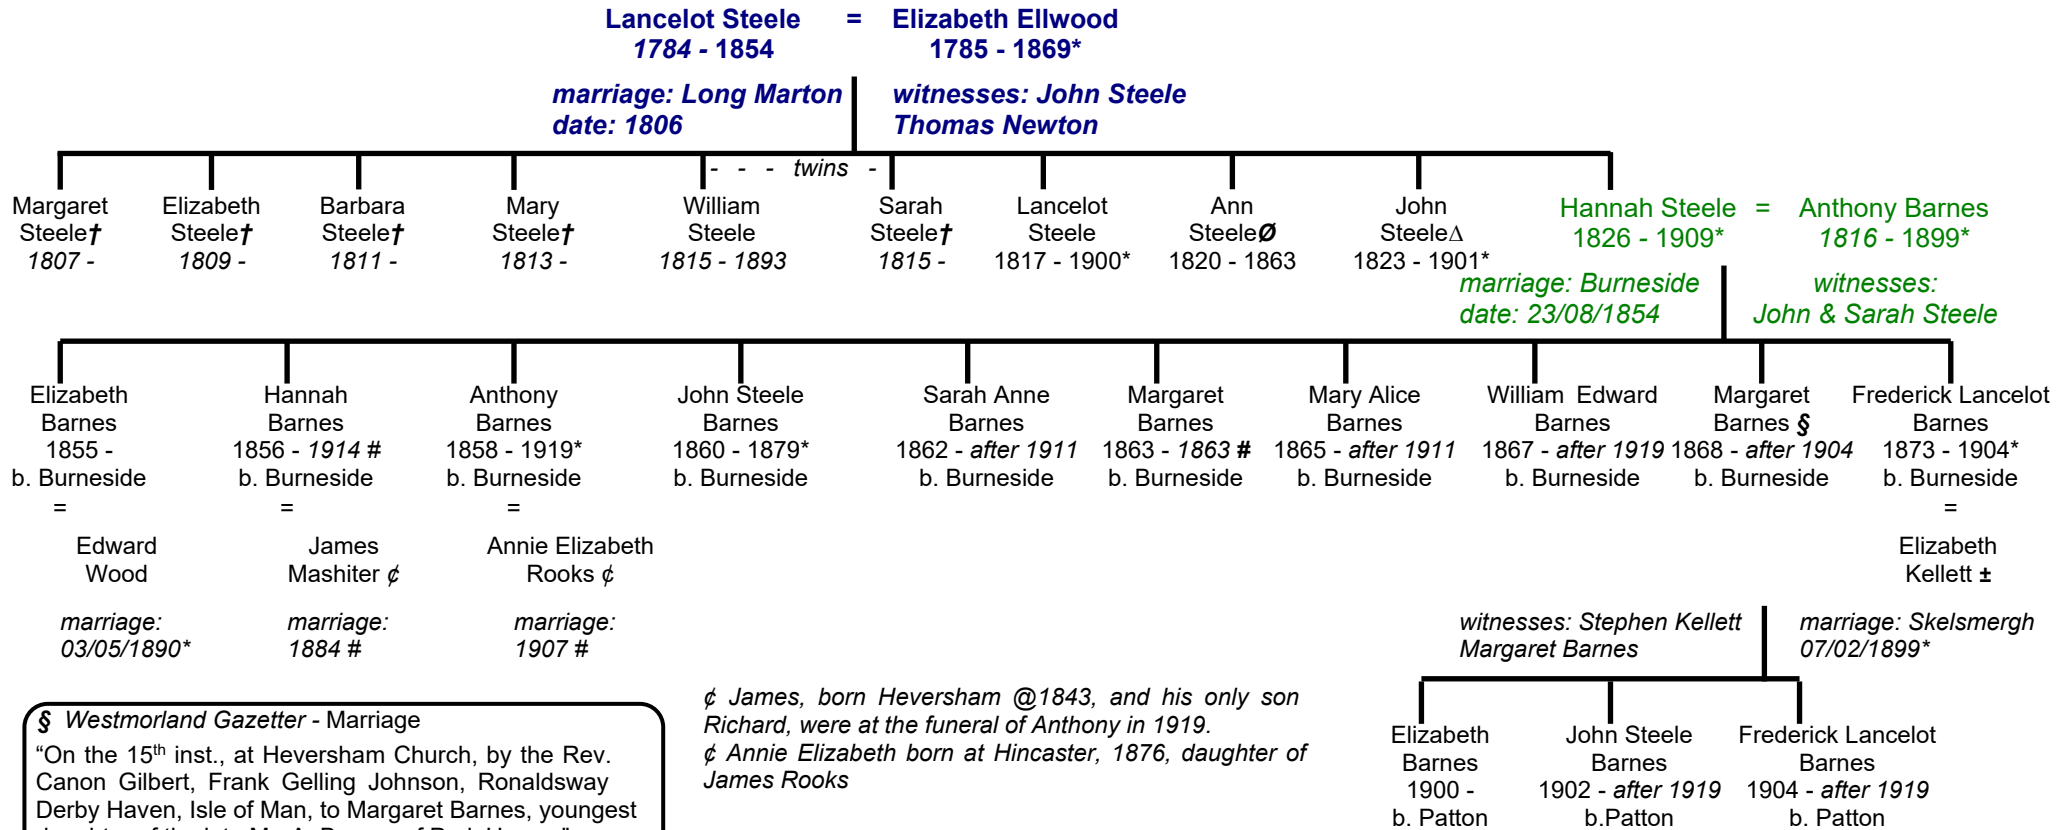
Lancelot Steele = Elizabeth Ellwood
1784 - 1854 1785 - 1869*

marriage: Long Marton
date: 1806

witnesses: John Steele
Thomas Newton

- - - twins -

Margaret Steele† 1807 -

Elizabeth Steele† 1809 -

Barbara Steele† 1811 -

Mary Steele† 1813 -

William Steele 1815 - 1893

Sarah Steele† 1815 -

Lancelot Steele 1817 - 1900*

Ann SteeleØ 1820 - 1863

John Steele∆ 1823 - 1901*

Hannah Steele = Anthony Barnes
1826 - 1909* 1816 - 1899*

marriage: Burneside
date: 23/08/1854

witnesses:
John & Sarah Steele

Elizabeth Barnes 1855 - b. Burneside = Edward Wood

Hannah Barnes 1856 - 1914 # b. Burneside = James Mashiter ¢

Anthony Barnes 1858 - 1919* b. Burneside = Annie Elizabeth Rooks ¢

John Steele Barnes 1860 - 1879* b. Burneside

Sarah Anne Barnes 1862 - after 1911 b. Burneside

Margaret Barnes 1863 - 1863 # b. Burneside

Mary Alice Barnes 1865 - after 1911 b. Burneside

William Edward Barnes 1867 - after 1919 b. Burneside

Margaret Barnes § 1868 - after 1904 b. Burneside

Frederick Lancelot Barnes 1873 - 1904* b. Burneside = Elizabeth Kellett ±

marriage: 03/05/1890*

marriage: 1884 #

marriage: 1907 #

witnesses: Stephen Kellett
Margaret Barnes

marriage: Skelsmergh
07/02/1899*

§ Westmorland Gazetter - Marriage
"On the 15th inst., at Heversham Church, by the Rev. Canon Gilbert, Frank Gelling Johnson, Ronaldsway Derby Haven, Isle of Man, to Margaret Barnes, youngest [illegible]

¢ James, born Heversham @1843, and his only son Richard, were at the funeral of Anthony in 1919.
¢ Annie Elizabeth born at Hincaster, 1876, daughter of James Rooks

Elizabeth Barnes 1900 - b. Patton

John Steele Barnes 1902 - after 1919 b.Patton

Frederick Lancelot Barnes 1904 - after 1919 b. Patton